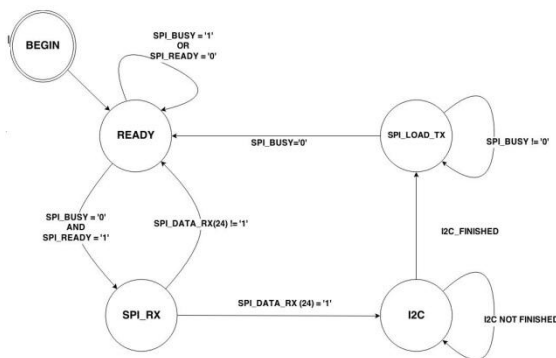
BEGIN

SPI_BUSY = '1'
OR
SPI_READY = '0'

READY

SPI_BUSY='0'

SPI_LOAD_TX

SPI_BUSY != '0'

SPI_BUSY = '0'
AND
SPI_READY = '1'

SPI_DATA_RX(24) != '1'

I2C_FINISHED

SPI_RX

SPI_DATA_RX (24) = '1'

I2C

I2C NOT FINISHED